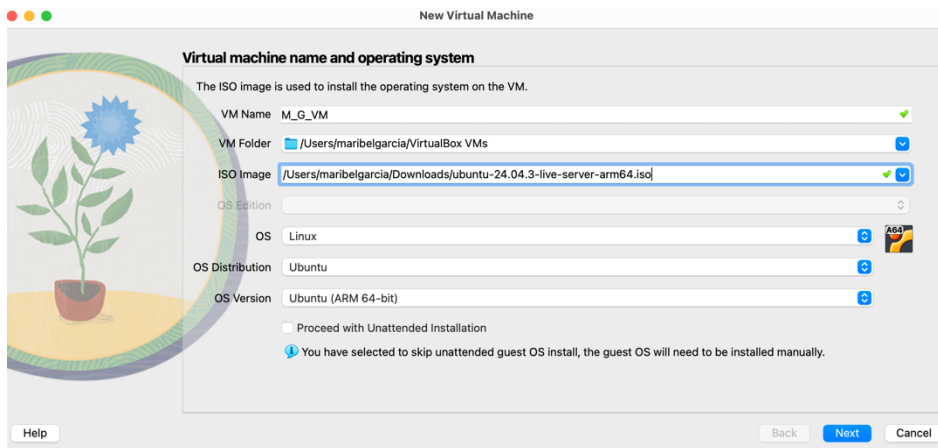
New Virtual Machine

Virtual machine name and operating system

The ISO image is used to install the operating system on the VM.

VM Name M_G_VM

VM Folder /Users/maribelgarcia/VirtualBox VMs

ISO Image /Users/maribelgarcia/Downloads/ubuntu-24.04.3-live-server-arm64.iso

OS Edition

OS Linux

A64

OS Distribution Ubuntu

OS Version Ubuntu (ARM 64-bit)

Proceed with Unattended Installation

You have selected to skip unattended guest OS install, the guest OS will need to be installed manually.

Help

Back Next Cancel